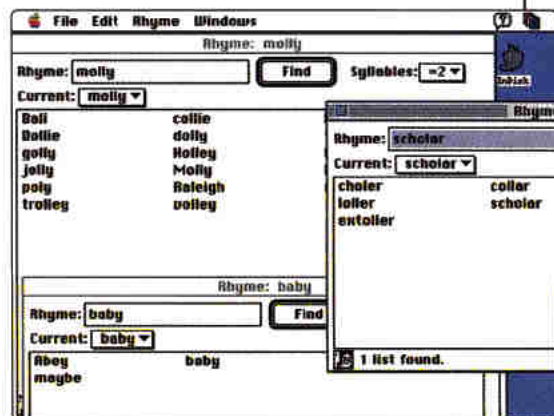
File Edit Rhyme Windows

Rhyme: molly

Rhyme: molly
Find
Syllables: =2

Current: molly

Bali
collie
Dollie
dolly
golly
Holley
jolly
Molly
poly
Raleigh
trolley
volley

Rhyme: baby

Rhyme: baby
Find

Current: baby

Abey
baby
maybe

Rhym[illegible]

Rhyme: scholar

Current: scholar

choler
collar
loller
scholar
extoller

1 list found.

Inbish